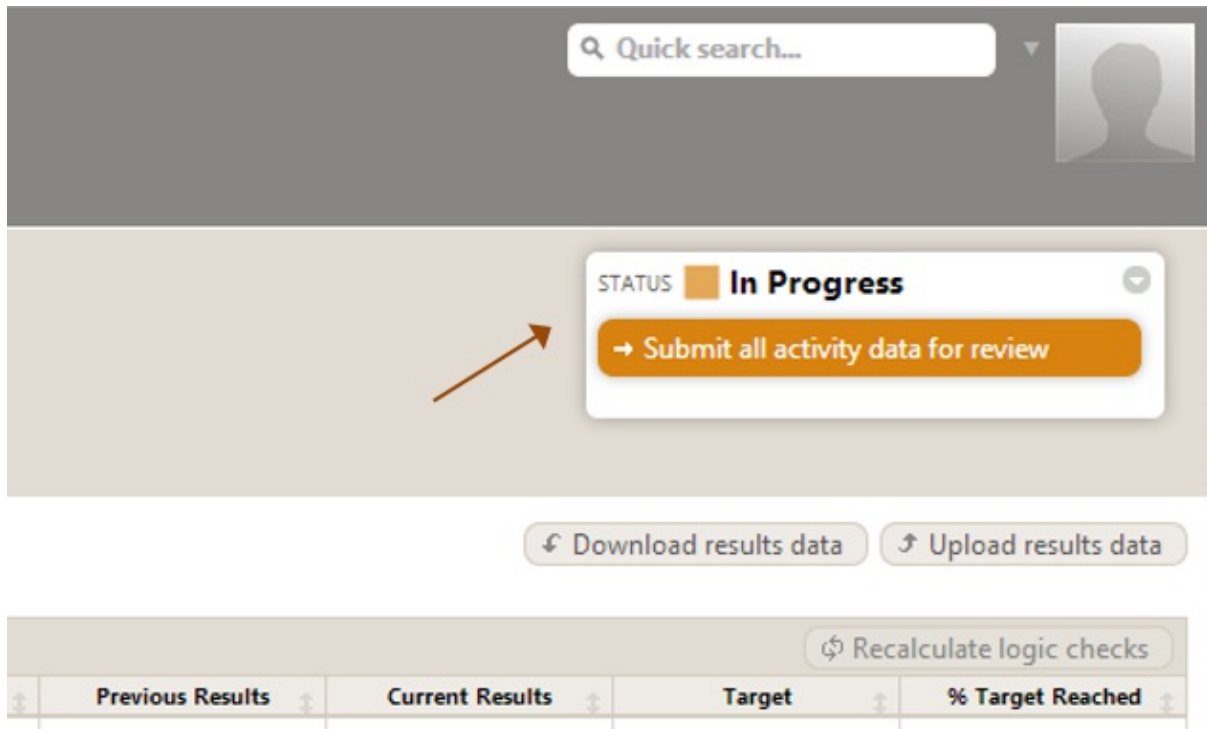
Quick search...

STATUS In Progress

→ Submit all activity data for review

Download results data
Upload results data

Recalculate logic checks

| Previous Results | Current Results | Target | % Target Reached |
|---|---|---|---|